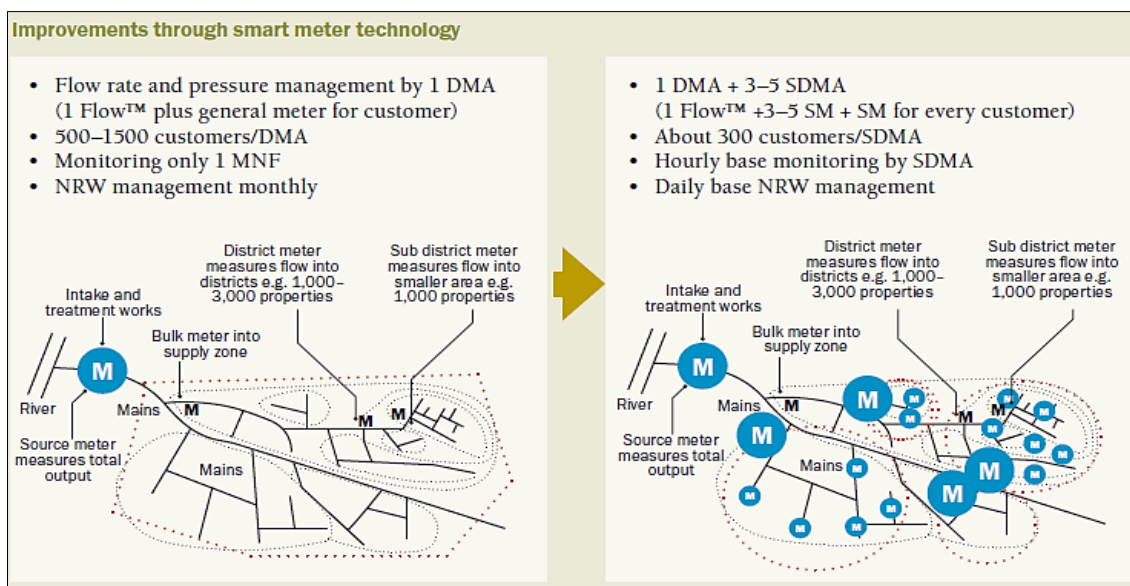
Improvements through smart meter technology

- Flow rate and pressure management by 1 DMA (1 Flow™ plus general meter for customer)
- 500–1500 customers/DMA
- Monitoring only 1 MNF
- NRW management monthly

District meter measures flow into districts e.g. 1,000–3,000 properties

Sub district meter measures flow into smaller area e.g. 1,000 properties

Intake and treatment works

Bulk meter into supply zone

M

River

Mains

M

M

M

Source meter measures total output

Mains

- 1 DMA + 3–5 SDMA (1 Flow™ +3–5 SM + SM for every customer)
- About 300 customers/SDMA
- Hourly base monitoring by SDMA
- Daily base NRW management

District meter measures flow into districts e.g. 1,000–3,000 properties

Sub district meter measures flow into smaller area e.g. 1,000 properties

Intake and treatment works

Bulk meter into supply zone

M

River

Mains

M

M

M

M

Source meter measures total output

Mains

M

M

M

M

M

M

M

M

M

M

M

M

M

M

M

M

M